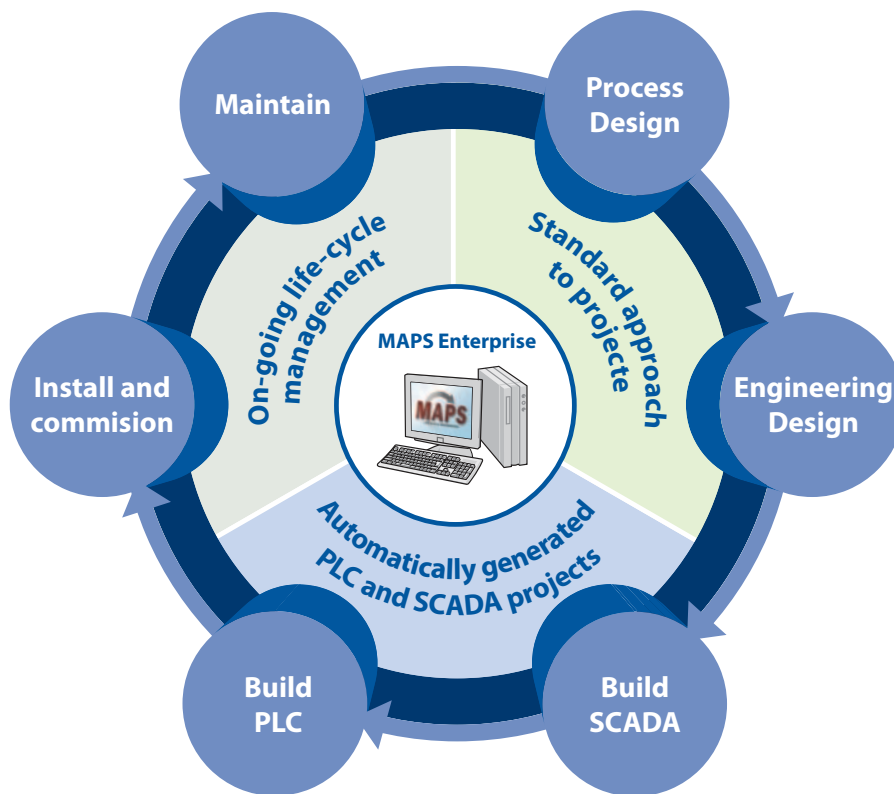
Maintain

Process Design

Engineering Design

Build SCADA

Build PLC

Install and commision

On-going life-cycle management

Standard approach to projecte

Automatically generated PLC and SCADA projects

MAPS Enterprise

MAPS